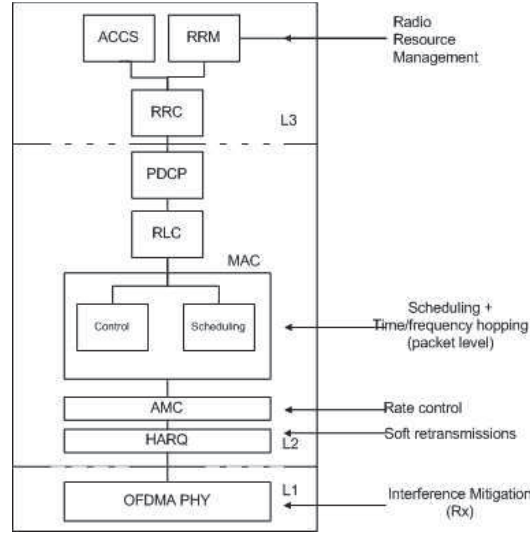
ACCS

RRM

Radio Resource Management

RRC

L3

PDCP

RLC

MAC

Control

Scheduling

Scheduling + Time/frequency hopping (packet level)

AMC

Rate control

HARQ

Soft retransmissions

L2

L1

OFDMA PHY

Interference Mitigation (Rx)